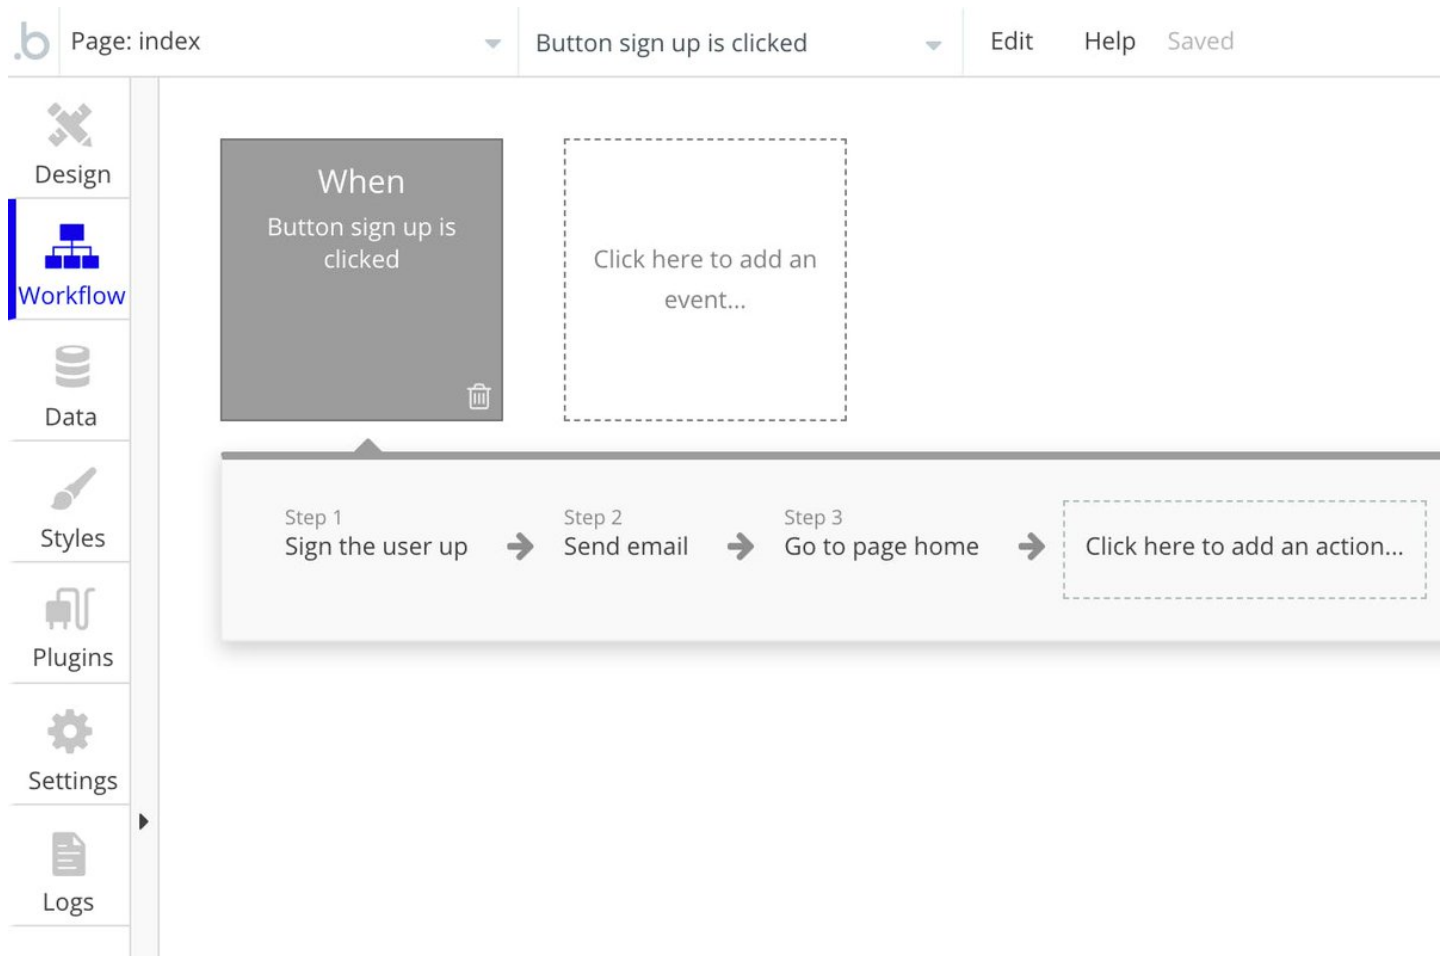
.b Page: index

Button sign up is clicked

Edit Help Saved

Design

Workflow

Data

Styles

Plugins

Settings

Logs

When

Button sign up is clicked

Click here to add an event...

Step 1
Sign the user up

Step 2
Send email

Step 3
Go to page home

Click here to add an action...